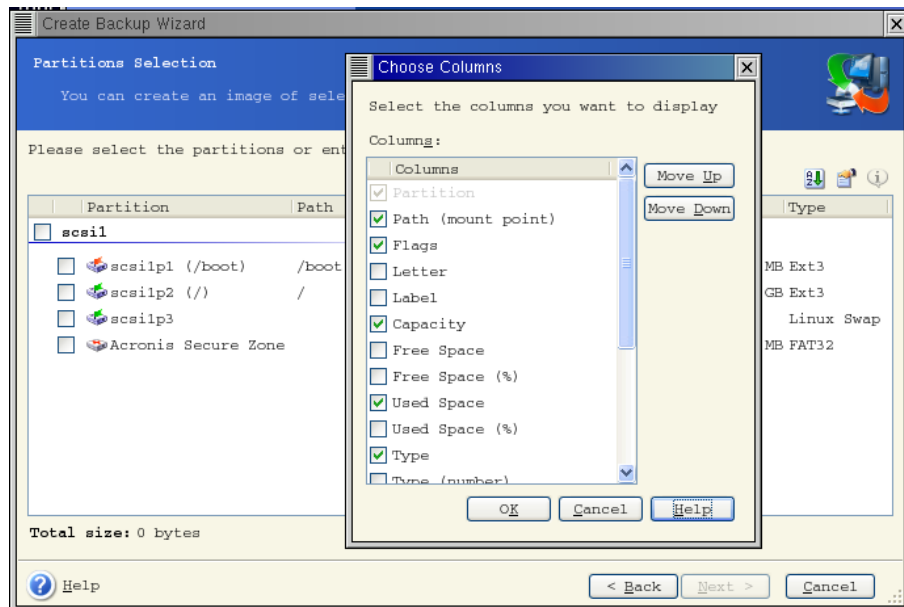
Create Backup Wizard

Partitions Selection

You can create an image of sele

Please select the partitions or ent

| Partition | Path | Type |
|---|---|---|
| scsi1 | | |
| scsi1p1 (/boot) | /boot | MB Ext3 |
| scsi1p2 (/) | / | GB Ext3 |
| scsi1p3 | | Linux Swap |
| Acronis Secure Zone | | MB FAT32 |

Total size: 0 bytes

Help

< Back

Next >

Cancel

Choose Columns

Select the columns you want to display

Columns:

Columns

Partition

Path (mount point)

Flags

Letter

Label

Capacity

Free Space

Free Space (%)

Used Space

Used Space (%)

Type

Type (number)

Move Up

Move Down

OK

Cancel

Help